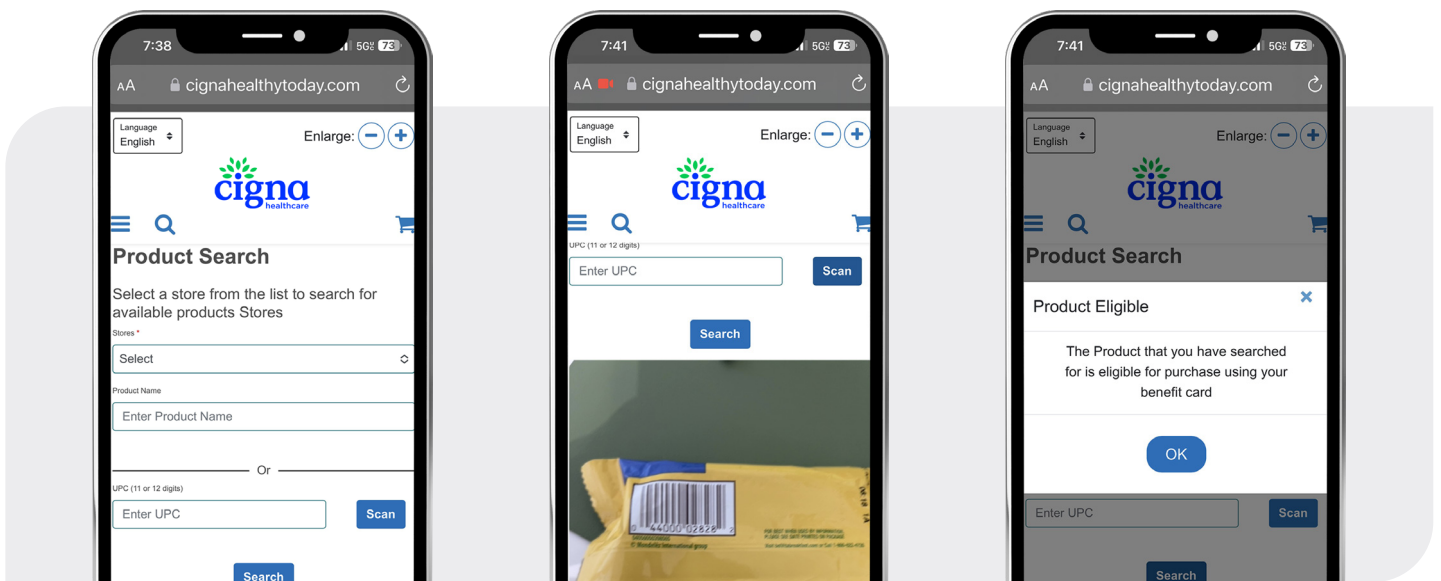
7:38 5G 73

AA cignahealthytoday.com

Language English

Enlarge:

cigna healthcare

Product Search

Select a store from the list to search for available products Stores

Stores *

Select

Product Name

Enter Product Name

Or

UPC (11 or 12 digits)

Enter UPC

Scan

Search

7:41 5G 73

AA cignahealthytoday.com

Language English

Enlarge:

cigna healthcare

UPC (11 or 12 digits)

Enter UPC

Scan

Search

44000 02828

7:41 5G 73

AA cignahealthytoday.com

Language English

Enlarge:

cigna healthcare

Product Search

Product Eligible

The Product that you have searched for is eligible for purchase using your benefit card

OK

Enter UPC

Scan

Search